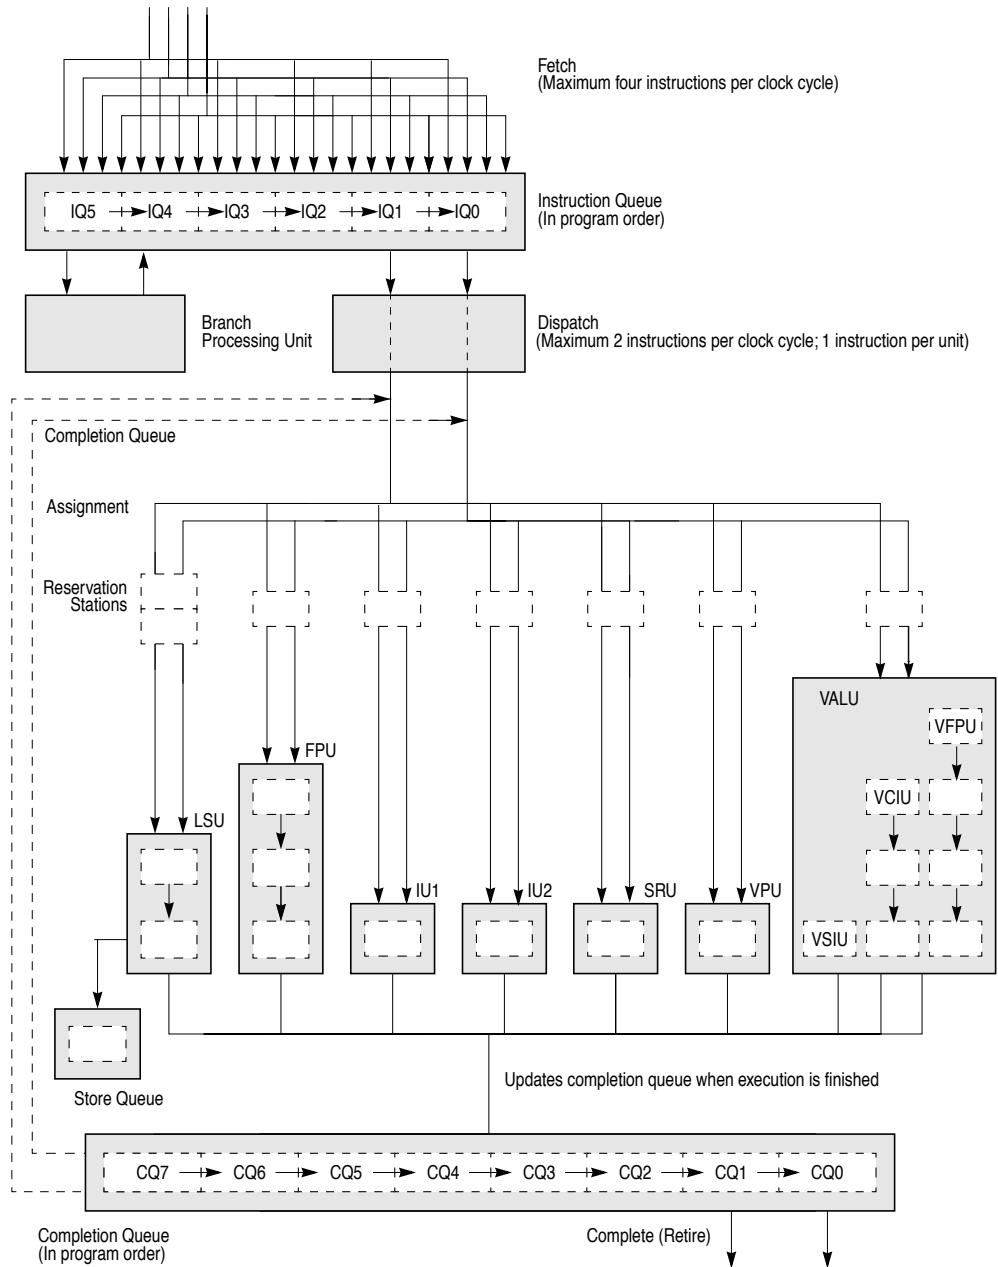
Fetch
(Maximum four instructions per clock cycle)

IQ5 IQ4 IQ3 IQ2 IQ1 IQ0

Instruction Queue
(In program order)

Branch Processing Unit

Dispatch
(Maximum 2 instructions per clock cycle; 1 instruction per unit)

Completion Queue

Assignment

Reservation Stations

VALU

VFPU

FPU

VCIU

LSU

IU1

IU2

SRU

VPU

VSIU

Store Queue

Updates completion queue when execution is finished

CQ7 CQ6 CQ5 CQ4 CQ3 CQ2 CQ1 CQ0

Completion Queue
(In program order)

Complete (Retire)